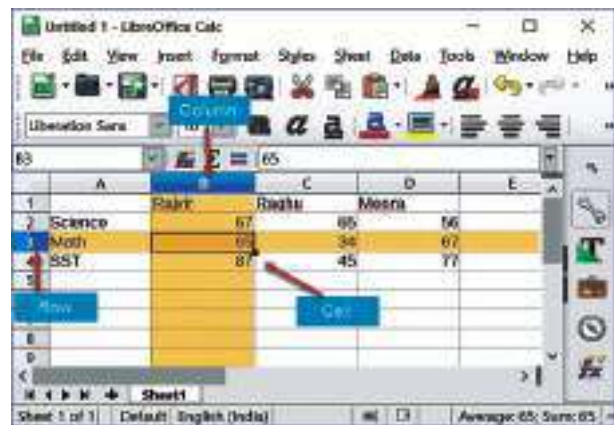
Untitled 1 - LibreOffice Calc

File Edit View Insert Format Styles Sheet Data Tools Window Help

Column

Liberation Sans

B3 $\Sigma$ = 65

| | A | B | C | D | E |
|---|---|---|---|---|---|
| 1 | | Rajni | Raghu | Meera | |
| 2 | Science | 67 | 65 | 56 | |
| 3 | Math | 65 | 34 | 67 | |
| 4 | SST | 87 | 45 | 77 | |
| 5 | | | | | |
| 6 | | | | | |
| 7 | | | | | |
| 8 | | | | | |
| 9 | | | | | |

Row

Cell

Sheet1

Sheet 1 of 1 Default English (India) Average: 65; Sum: 65